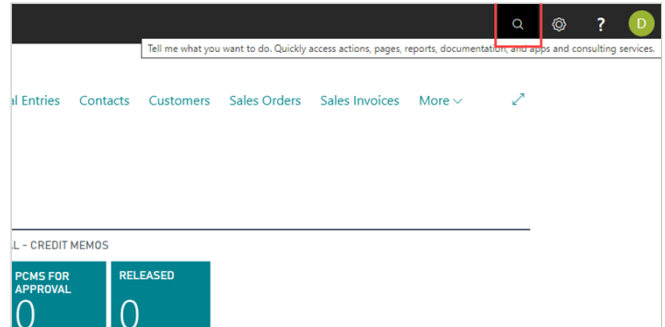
?
D

Tell me what you want to do. Quickly access actions, pages, reports, documentation, and apps and consulting services.

al Entries Contacts Customers Sales Orders Sales Invoices More

L - CREDIT MEMOS

PCMS FOR APPROVAL
0

RELEASED
0